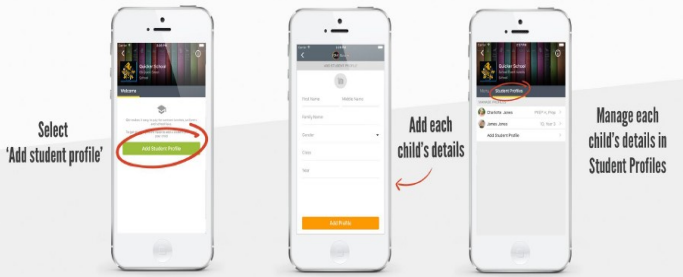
Select 'Add student profile'

Quicker School

Welcome

Add Student Profile

First Name

Middle Name

Family Name

Gender

Class

Year

Add Profile

Add each child's details

Quicker School

Student Profiles

Charlotte Jones

James Jones

Add Student Profile

Manage each child's details in Student Profiles